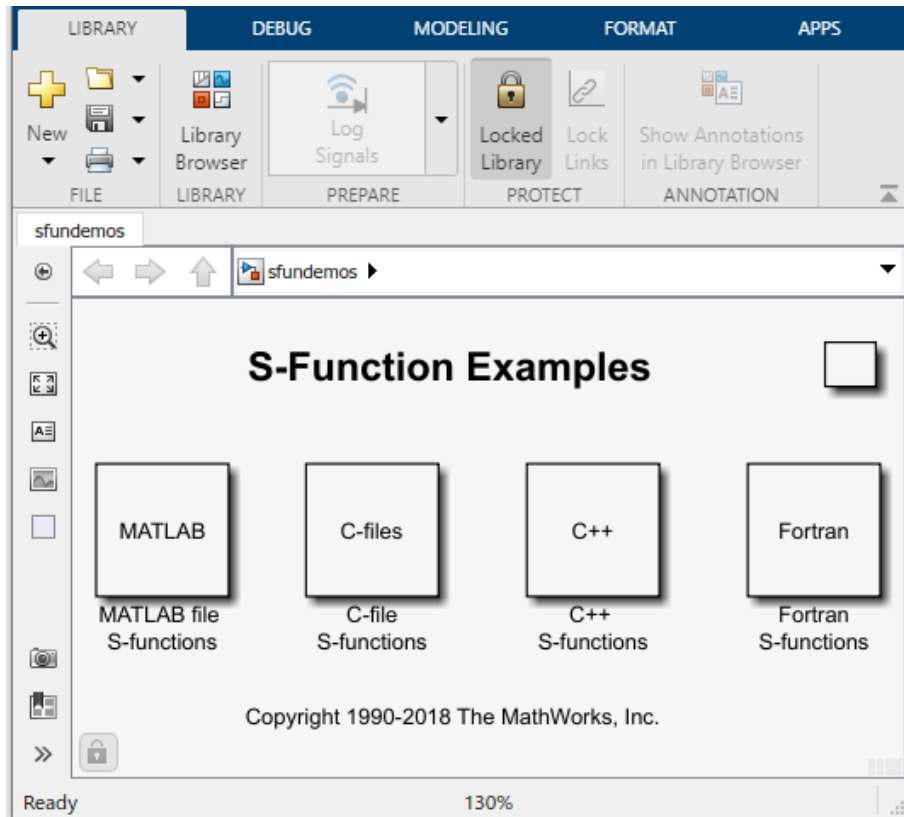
LIBRARY DEBUG MODELING FORMAT APPS

New

Library Browser

Log Signals

Locked Library

Lock Links

Show Annotations in Library Browser

FILE LIBRARY PREPARE PROTECT ANNOTATION

sfundemos

sfundemos

S-Function Examples

MATLAB

MATLAB file S-functions

C-files

C-file S-functions

C++

C++ S-functions

Fortran

Fortran S-functions

Copyright 1990-2018 The MathWorks, Inc.

Ready 130%